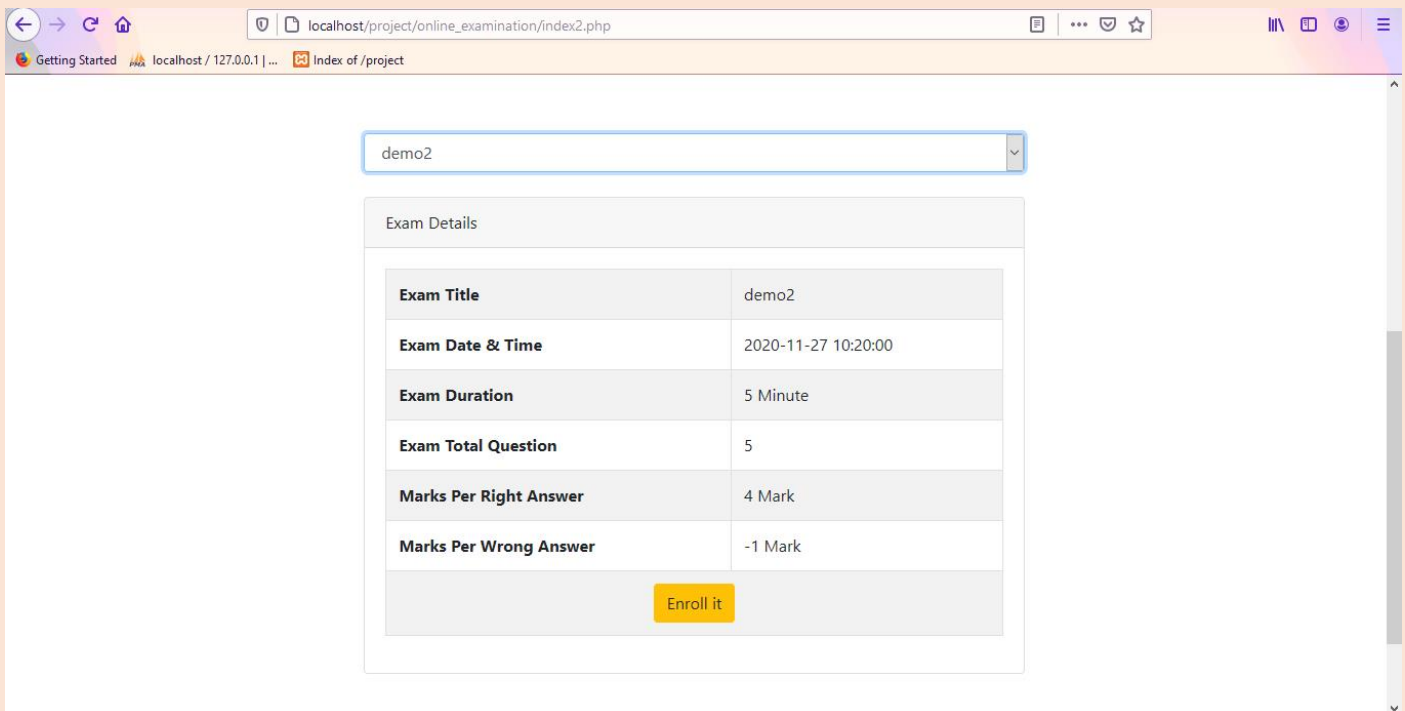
localhost/project/online_examination/index2.php

Getting Started   localhost / 127.0.0.1 | ...   Index of /project

demo2

Exam Details

| Exam Title | demo2 |
|---|---|
| Exam Date & Time | 2020-11-27 10:20:00 |
| Exam Duration | 5 Minute |
| Exam Total Question | 5 |
| Marks Per Right Answer | 4 Mark |
| Marks Per Wrong Answer | -1 Mark |

Enroll it